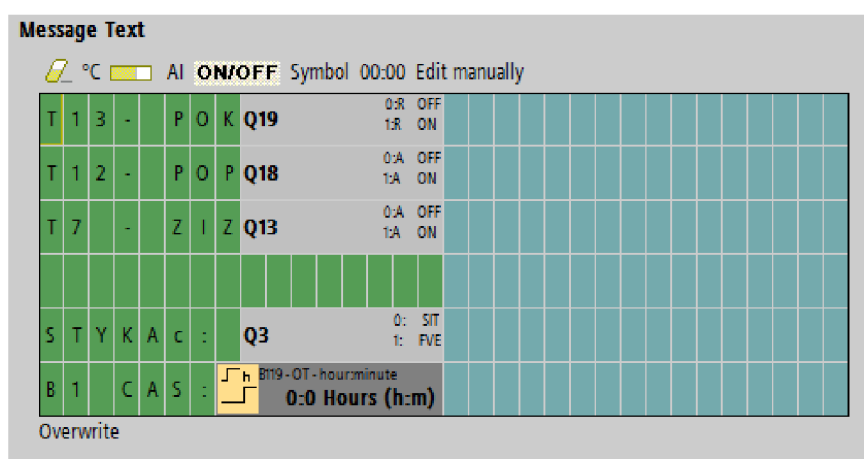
Message Text

°C AI ON/OFF Symbol 00:00 Edit manually

| T | 1 | 3 | - | | P | O | K | Q19 | 0:R OFF 1:R ON |
|---|---|---|---|---|---|---|---|---|---|
| T | 1 | 2 | - | | P | O | P | Q18 | 0:A OFF 1:A ON |
| T | 7 | | - | | Z | I | Z | Q13 | 0:A OFF 1:A ON |
| | | | | | | | | | |
| S | T | Y | K | A | c | : | | Q3 | 0: SIT 1: FVE |
| B | 1 | | C | A | S | : | | B119 - OT - hour:minute 0:0 Hours (h:m) | |

Overwrite